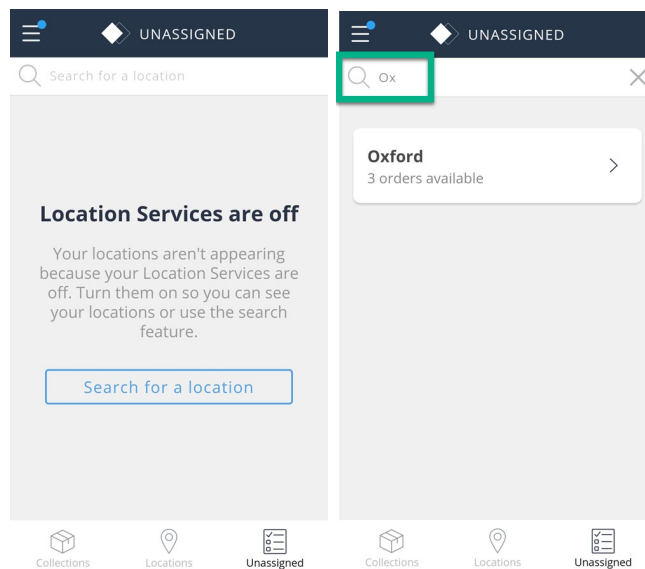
UNASSIGNED

Search for a location

Location Services are off

Your locations aren't appearing because your Location Services are off. Turn them on so you can see your locations or use the search feature.

Search for a location

Collections Locations Unassigned

UNASSIGNED

Ox

Oxford
3 orders available

Collections Locations Unassigned